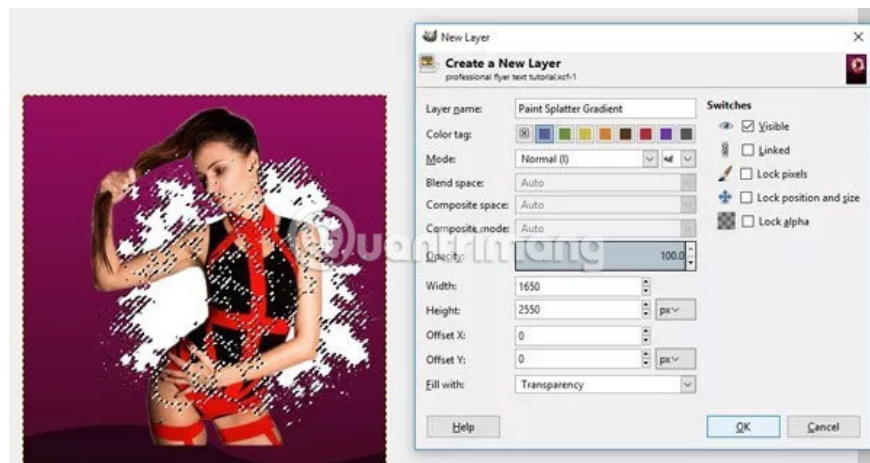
New Layer

Create a New Layer
professional flyer text tutorial.xcf-1

Layer name: Paint Splatter Gradient
Color tag:
Mode: Normal (l)
Blend space: Auto
Composite space: Auto
Composite mode: Auto
Opacity: 100.0
Width: 1650
Height: 2550 px
Offset X: 0
Offset Y: 0 px
Fill with: Transparency

Switches
Visible
Linked
Lock pixels
Lock position and size
Lock alpha

Help
OK
Cancel

Quantrimang